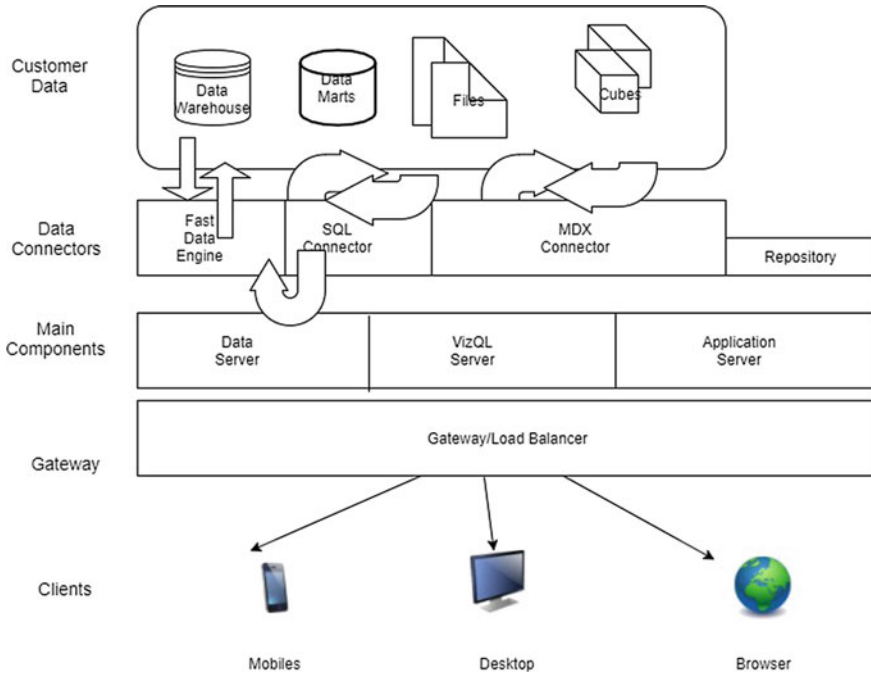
Customer Data

Data Warehouse

Data Marts

Files

Cubes

Data Connectors

Fast Data Engine

SQL Connector

MDX Connector

Repository

Main Components

Data Server

VizQL Server

Application Server

Gateway

Gateway/Load Balancer

Clients

Mobiles

Desktop

Browser